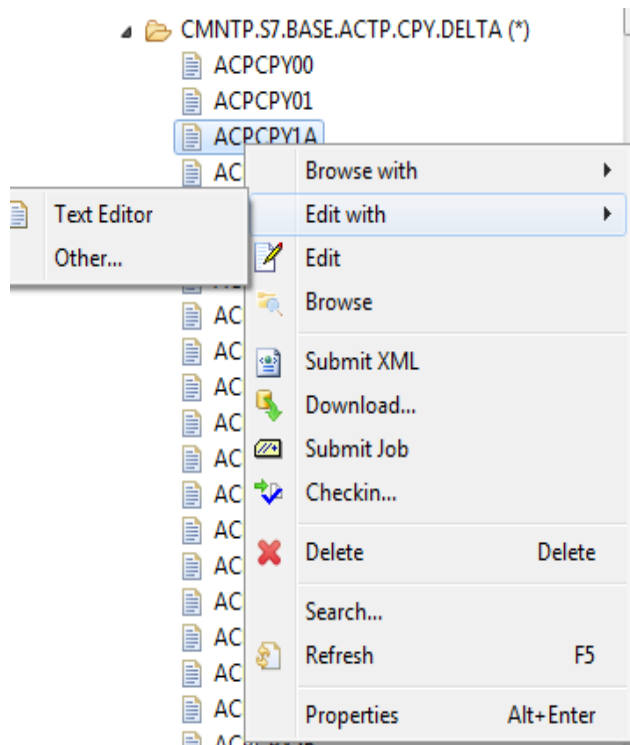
CMNTP.S7.BASE.ACTP.CPY.DELTA (*)
ACPCPY00
ACPCPY01
ACPCPY1A
AC
Browse with
Edit with
Text Editor
Other...
Edit
Browse
AC
AC
AC
AC
AC
AC
AC
AC
AC
AC
AC
AC
AC
Submit XML
Download...
Submit Job
Checkin...
Delete Delete
Search...
Refresh F5
Properties Alt+Enter